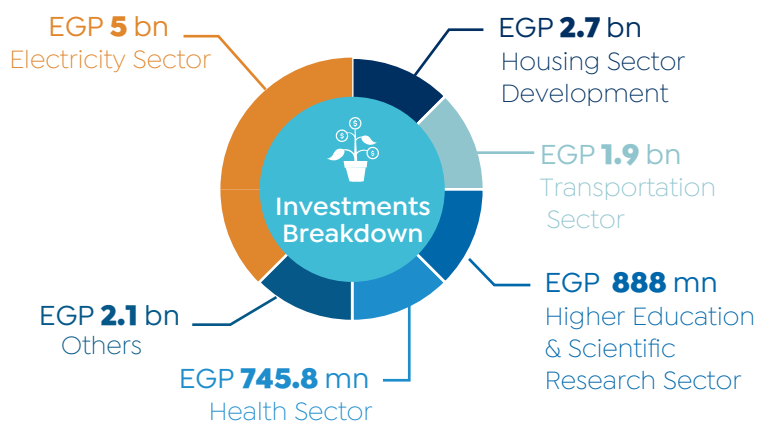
EGP 5 bn
Electricity Sector

EGP 2.7 bn
Housing Sector Development

EGP 1.9 bn
Transportation Sector

Investments Breakdown

EGP 888 mn
Higher Education & Scientific Research Sector

EGP 2.1 bn
Others

EGP 745.8 mn
Health Sector